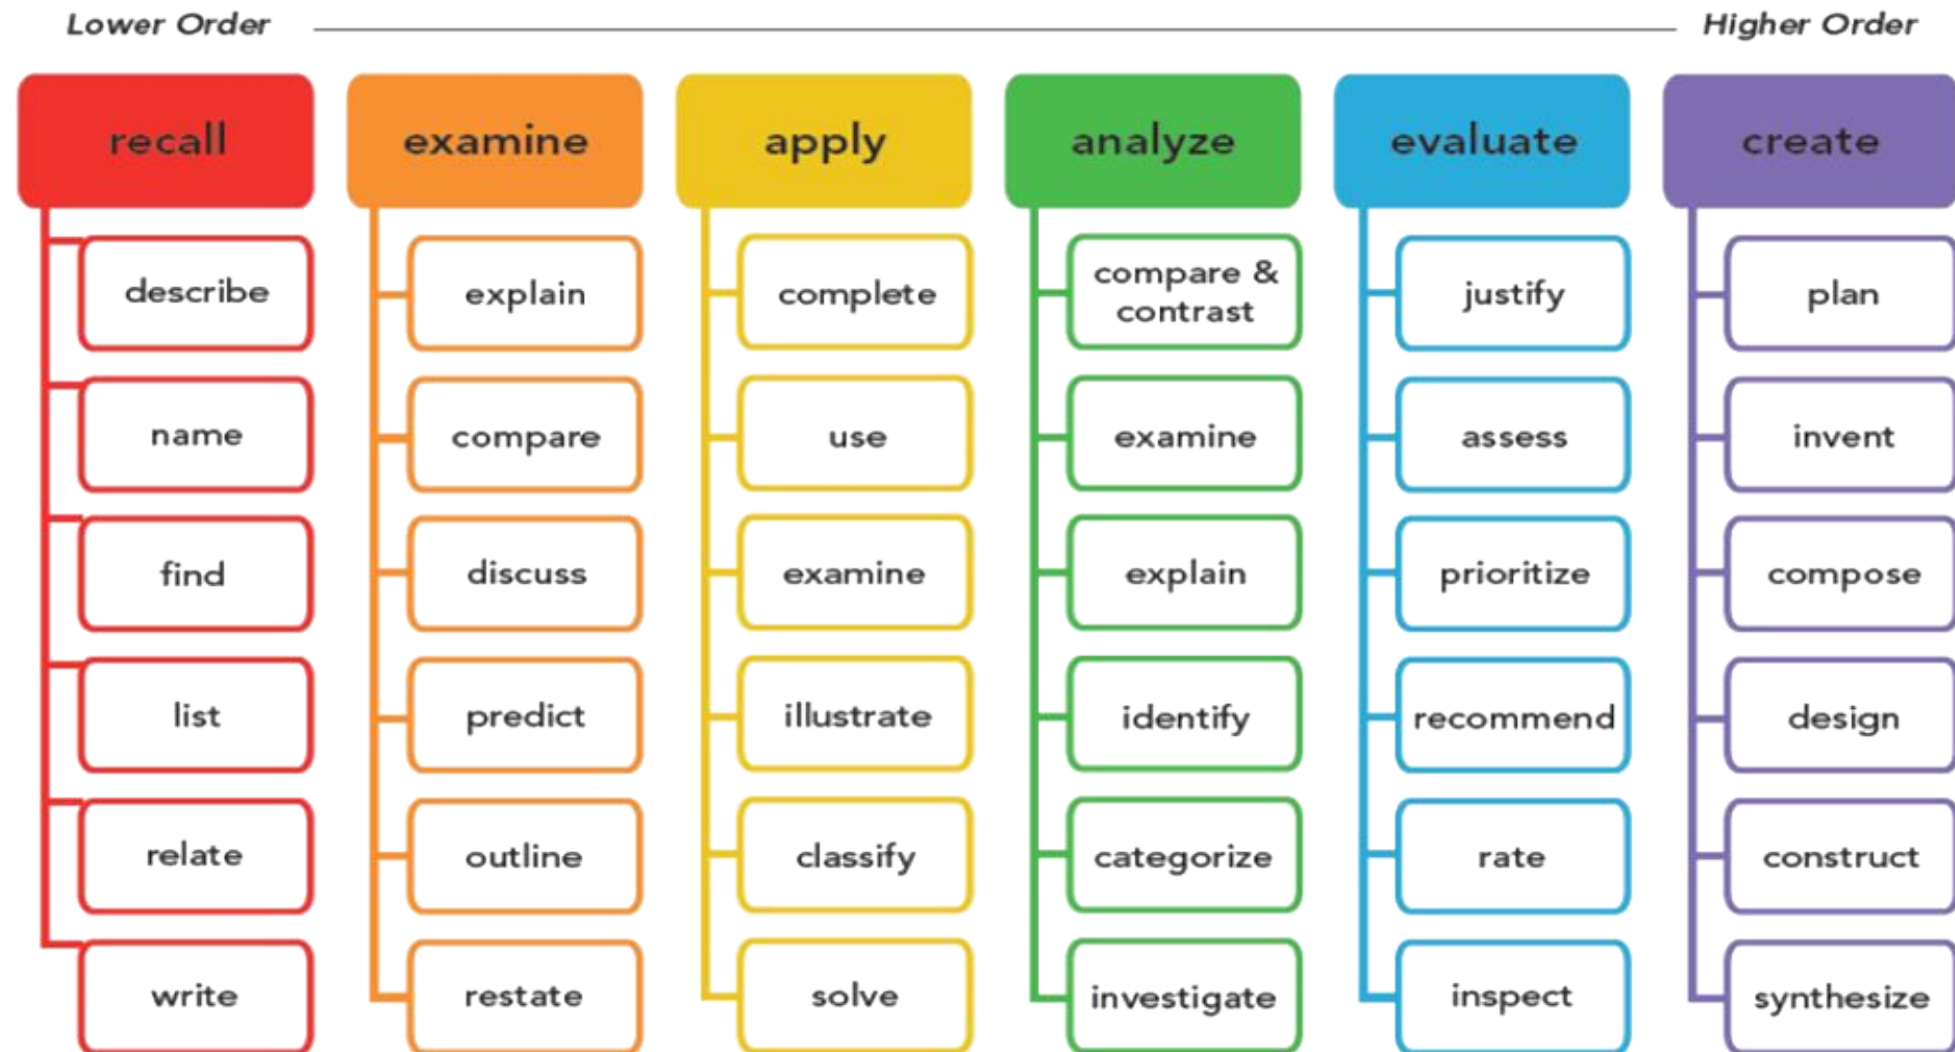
Lower Order — Higher Order

recall
describe
name
find
list
relate
write

examine
explain
compare
discuss
predict
outline
restate

apply
complete
use
examine
illustrate
classify
solve

analyze
compare & contrast
examine
explain
identify
categorize
investigate

evaluate
justify
assess
prioritize
recommend
rate
inspect

create
plan
invent
compose
design
construct
synthesize